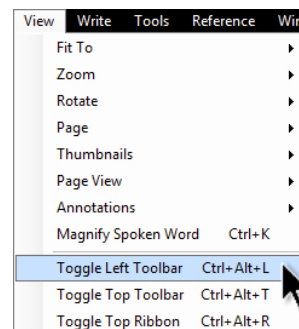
View Write Tools Reference Win

Fit To
Zoom
Rotate
Page
Thumbnails
Page View
Annotations
Magnify Spoken Word Ctrl+K
Toggle Left Toolbar Ctrl+Alt+L
Toggle Top Toolbar Ctrl+Alt+T
Toggle Top Ribbon Ctrl+Alt+R